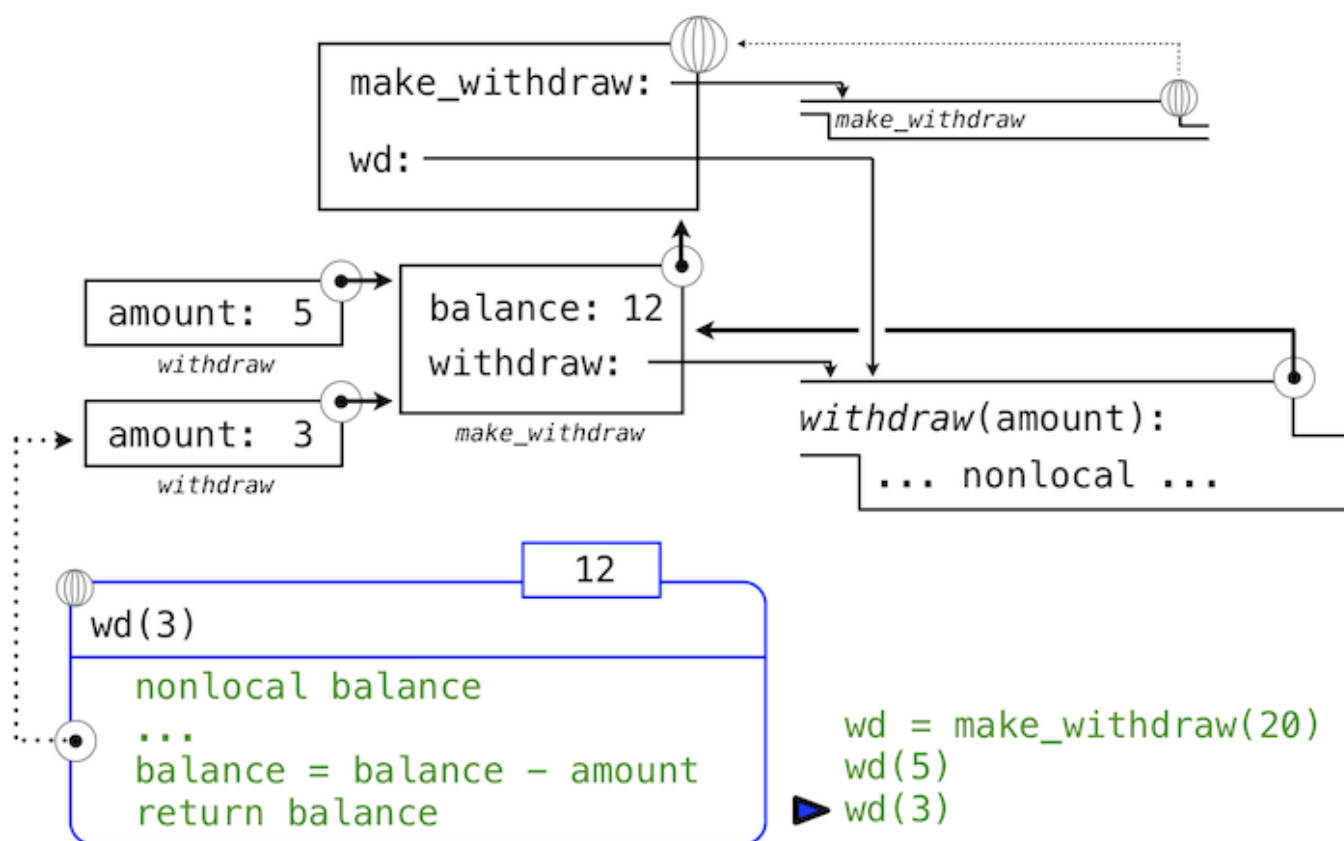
make_withdraw:

wd:

make_withdraw

amount: 5

withdraw

balance: 12

withdraw:

amount: 3

withdraw

make_withdraw

withdraw(amount):

... nonlocal ...

12

wd(3)

nonlocal balance
...
balance = balance - amount
return balance

wd = make_withdraw(20)
wd(5)
wd(3)